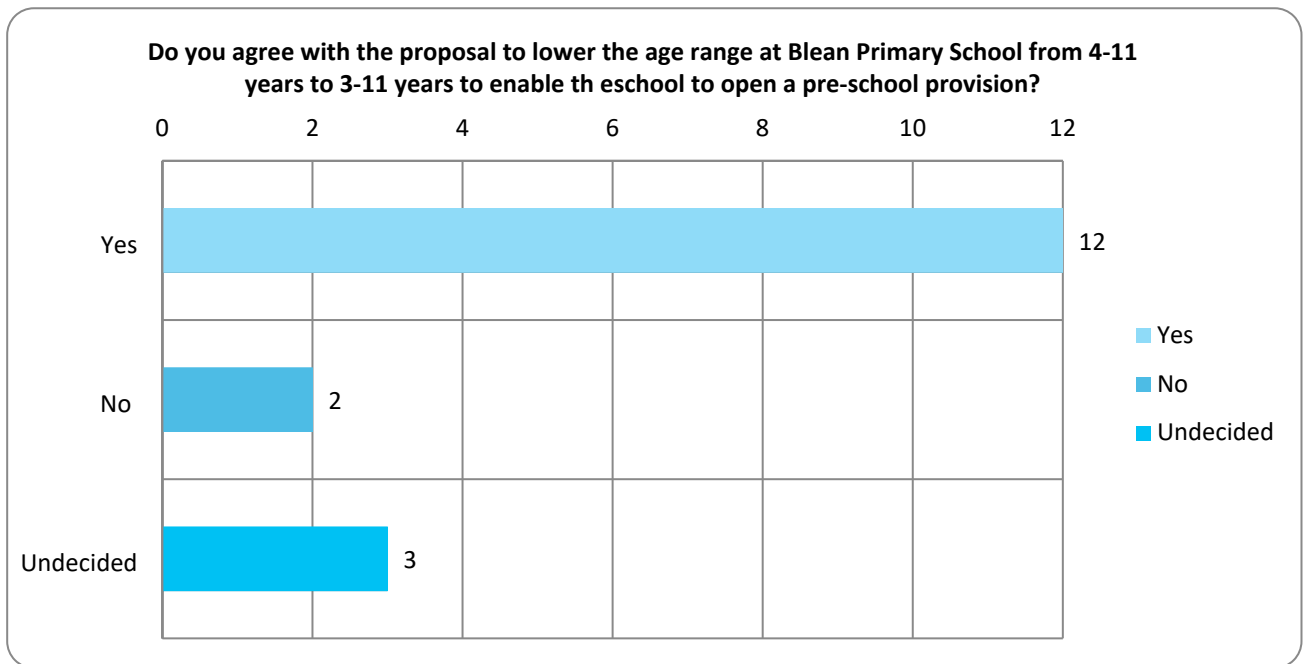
**Do you agree with the proposal to lower the age range at Blean Primary School from 4-11 years to 3-11 years to enable th eschool to open a pre-school provision?**

0 2 4 6 8 10 12

Yes 12

No 2

Undecided 3

Yes
No
Undecided